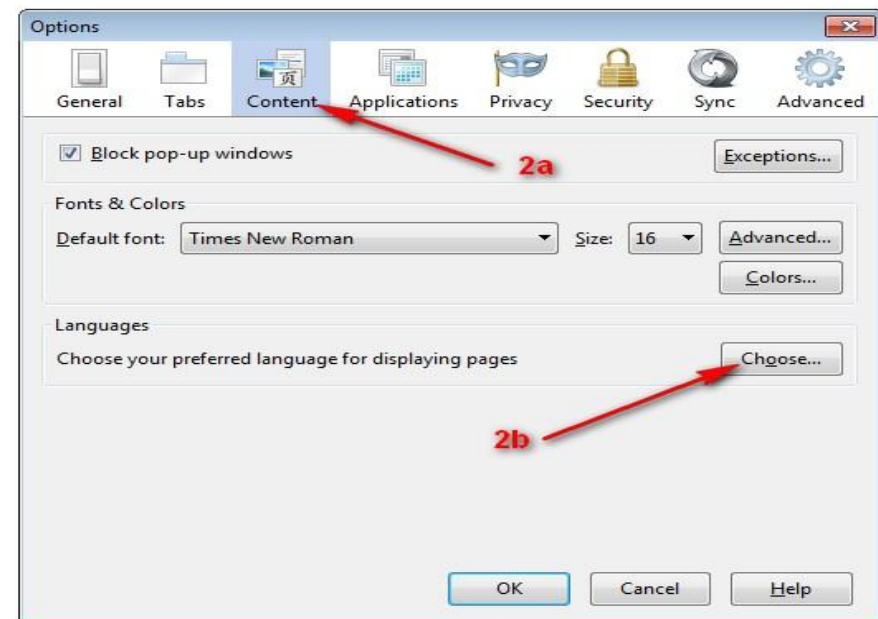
Options

General Tabs Content Applications Privacy Security Sync Advanced

Block pop-up windows

Exceptions...

2a

Fonts & Colors

Default font: Times New Roman

Size: 16

Advanced...

Colors...

Languages

Choose your preferred language for displaying pages

Choose...

2b

OK Cancel Help